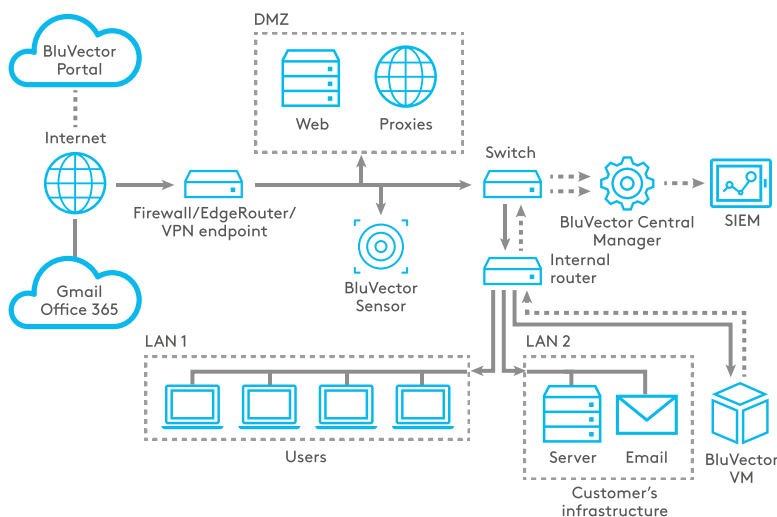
BluVector Portal

Internet

Gmail Office 365

DMZ

Web

Proxies

Firewall/EdgeRouter/ VPN endpoint

BluVector Sensor

Switch

BluVector Central Manager

SIEM

Internal router

LAN 1

Users

LAN 2

Server

Email

Customer's infrastructure

BluVector VM